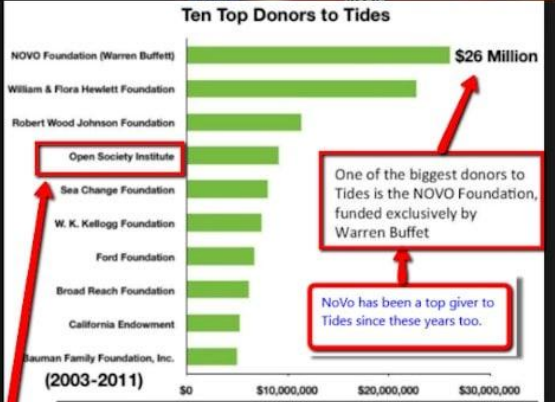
Ten Top Donors to Tides

NOVO Foundation (Warren Buffett)
William & Flora Hewlett Foundation
Robert Wood Johnson Foundation
Open Society Institute
Sea Change Foundation
W. K. Kellogg Foundation
Ford Foundation
Broad Reach Foundation
California Endowment
Bauman Family Foundation, Inc.

(2003-2011)

$0
$10,000,000
$20,000,000
$30,000,000

$26 Million

One of the biggest donors to Tides is the NOVO Foundation, funded exclusively by Warren Buffet

NoVo has been a top giver to Tides since these years too.